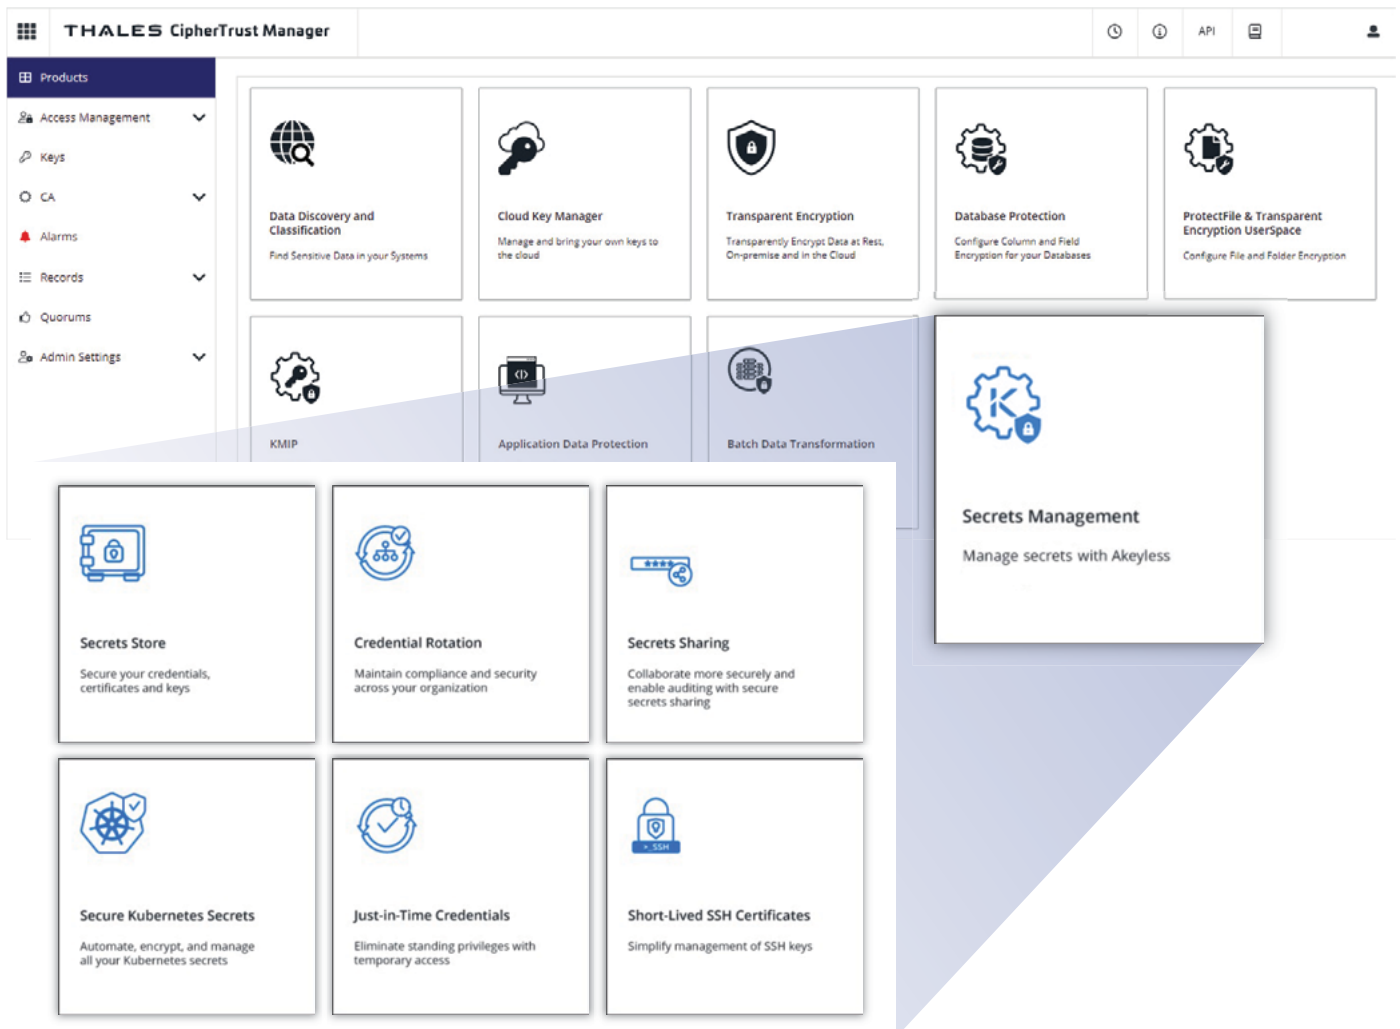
THALES CipherTrust Manager

API

Products
Access Management
Keys
CA
Alarms
Records
Quorums
Admin Settings

Data Discovery and Classification
Find Sensitive Data in your Systems

Cloud Key Manager
Manage and bring your own keys to the cloud

Transparent Encryption
Transparently Encrypt Data at Rest, On-premise and in the Cloud

Database Protection
Configure Column and Field Encryption for your Databases

ProtectFile & Transparent Encryption UserSpace
Configure File and Folder Encryption

KMIP

Application Data Protection

Batch Data Transformation

Secrets Management
Manage secrets with Akeyless

Secrets Store
Secure your credentials, certificates and keys

Credential Rotation
Maintain compliance and security across your organization

Secrets Sharing
Collaborate more securely and enable auditing with secure secrets sharing

Secure Kubernetes Secrets
Automate, encrypt, and manage all your Kubernetes secrets

Just-in-Time Credentials
Eliminate standing privileges with temporary access

SSH

Short-Lived SSH Certificates
Simplify management of SSH keys